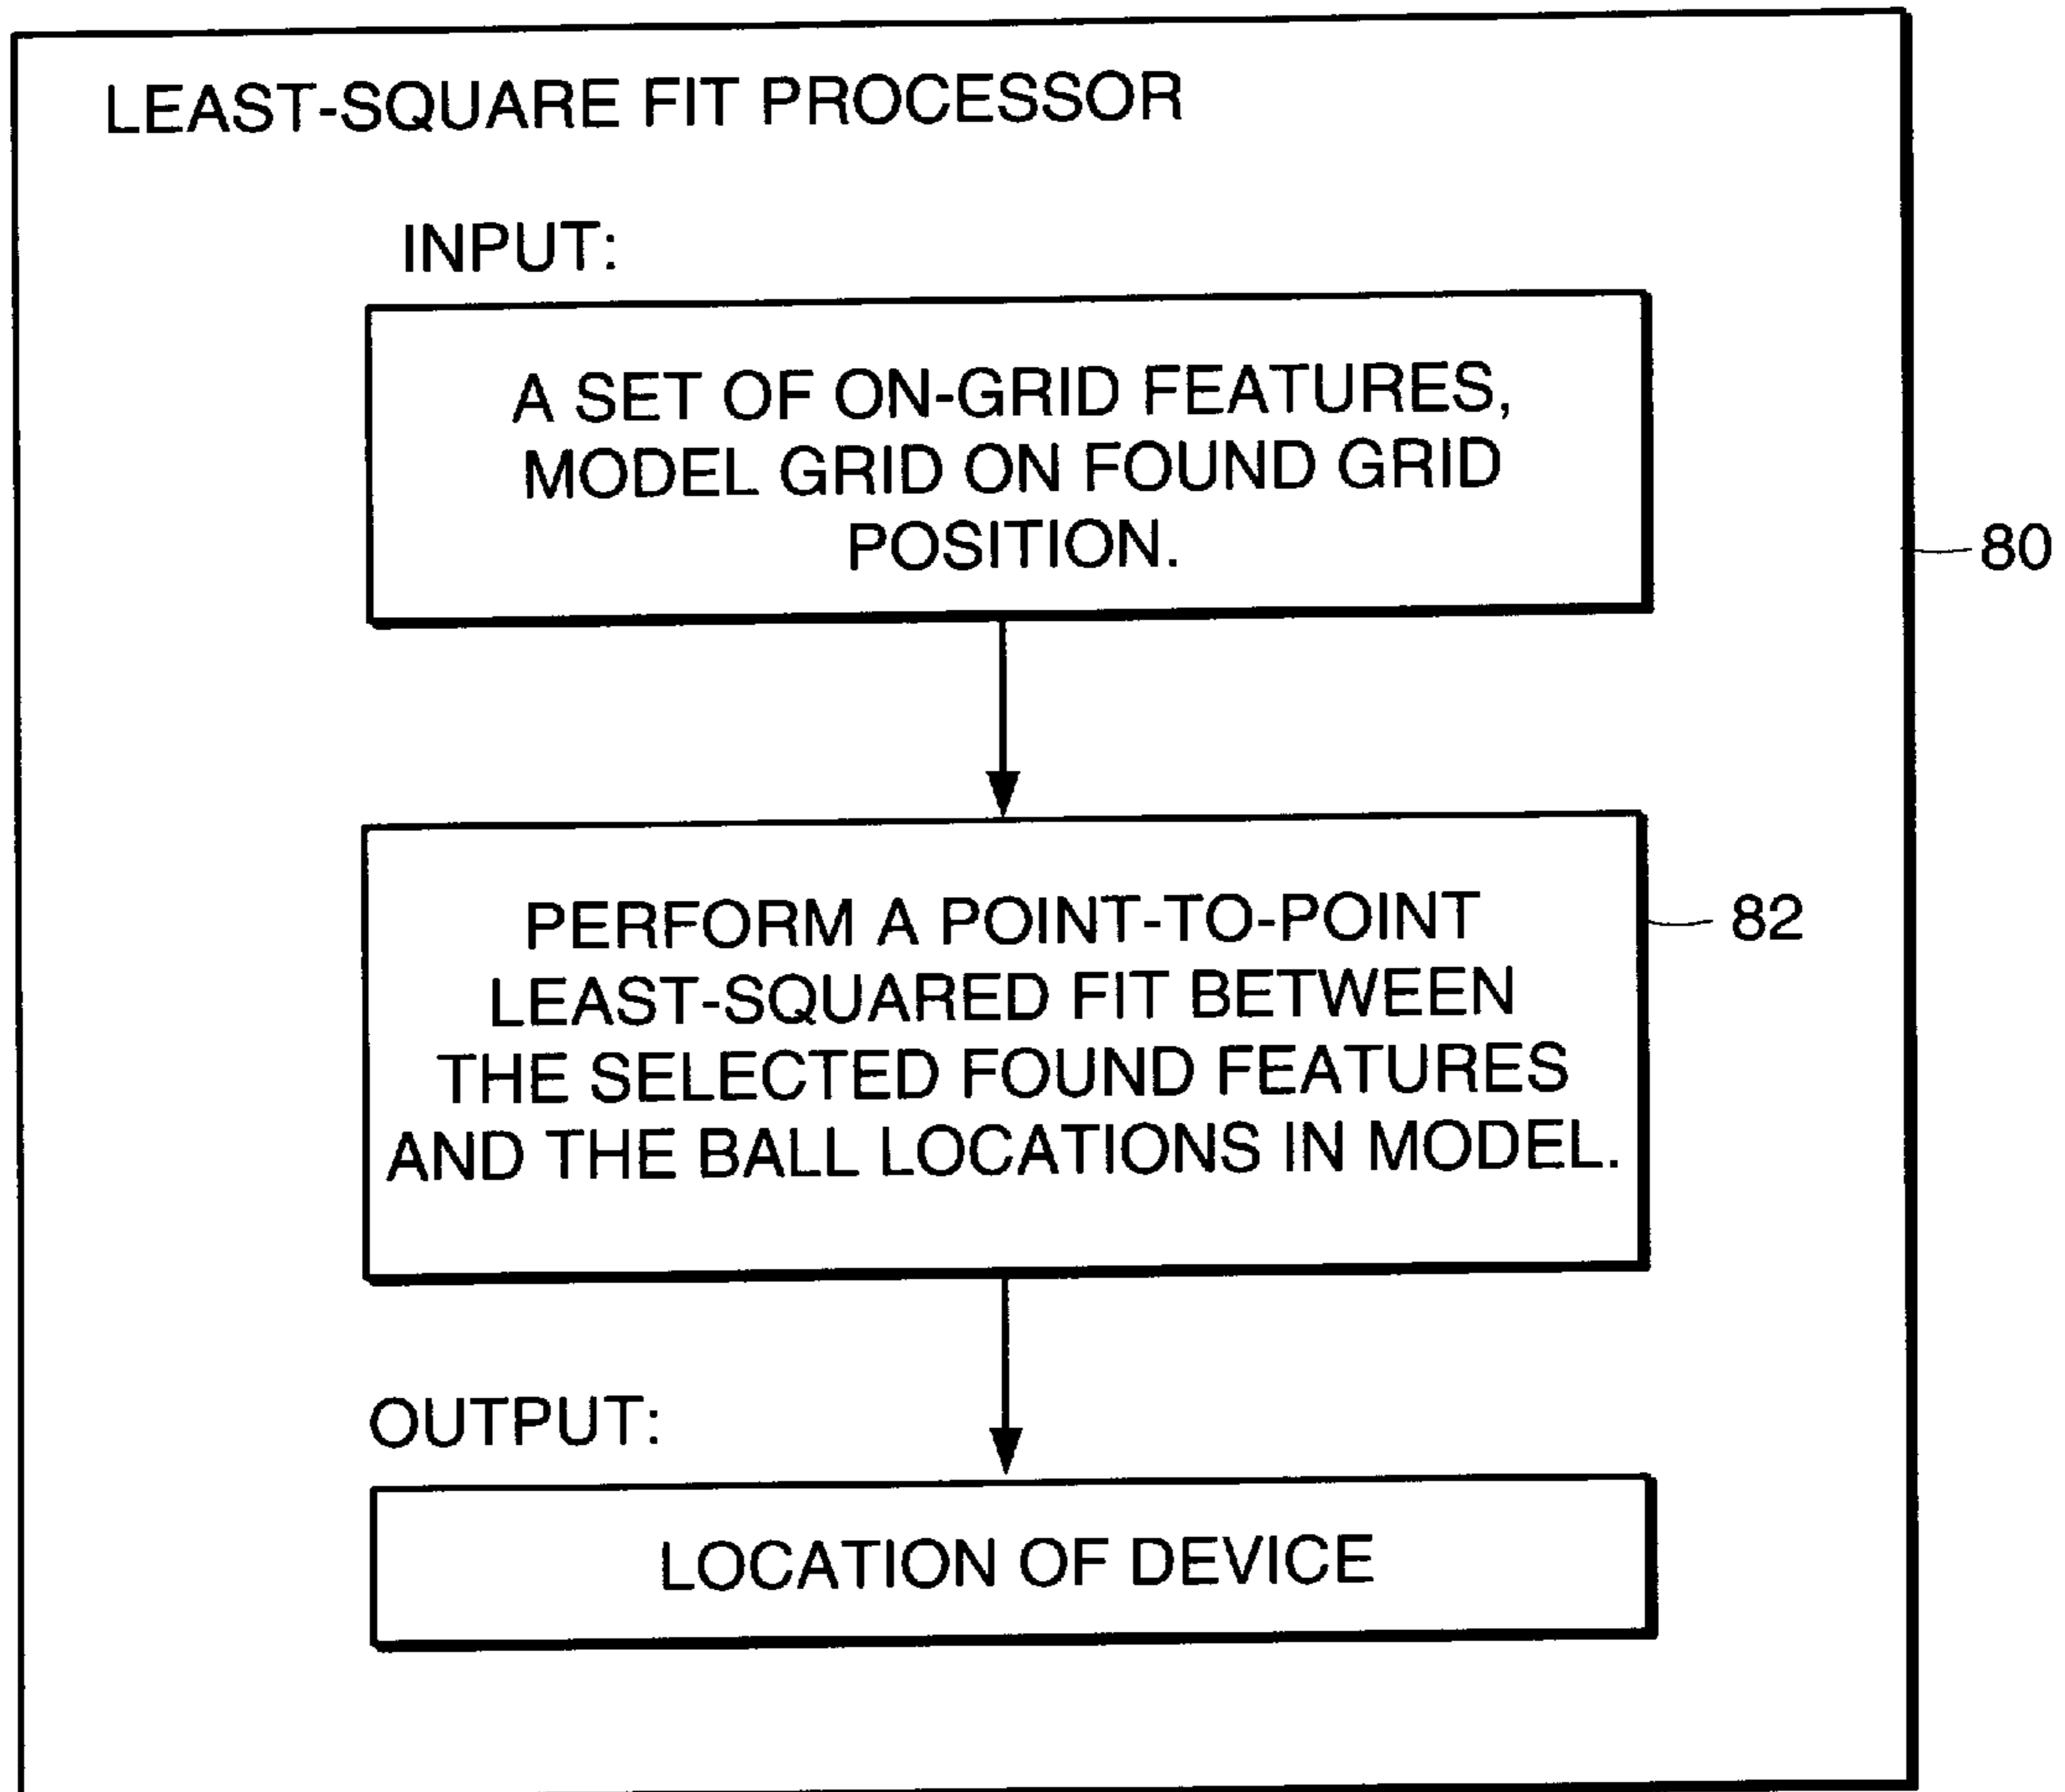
LEAST-SQUARE FIT PROCESSOR

INPUT:

A SET OF ON-GRID FEATURES, MODEL GRID ON FOUND GRID POSITION.

80

PERFORM A POINT-TO-POINT LEAST-SQUARED FIT BETWEEN THE SELECTED FOUND FEATURES AND THE BALL LOCATIONS IN MODEL.

82

OUTPUT:

LOCATION OF DEVICE